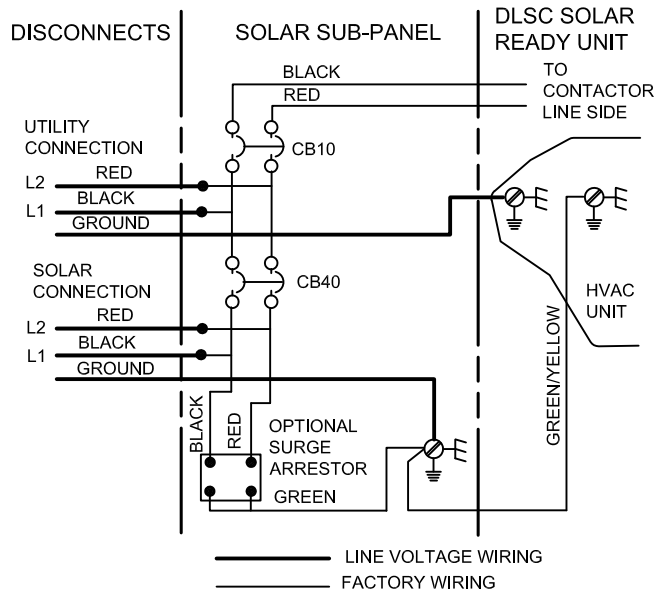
DISCONNECTS

SOLAR SUB-PANEL

DLSC SOLAR READY UNIT

BLACK
RED

TO CONTACTOR LINE SIDE

UTILITY CONNECTION

CB10

RED
L2
BLACK
L1
GROUND

SOLAR CONNECTION

CB40

RED
L2
BLACK
L1
GROUND

HVAC UNIT

GREEN/YELLOW

BLACK
RED

OPTIONAL SURGE ARRESTOR

GREEN

LINE VOLTAGE WIRING
FACTORY WIRING